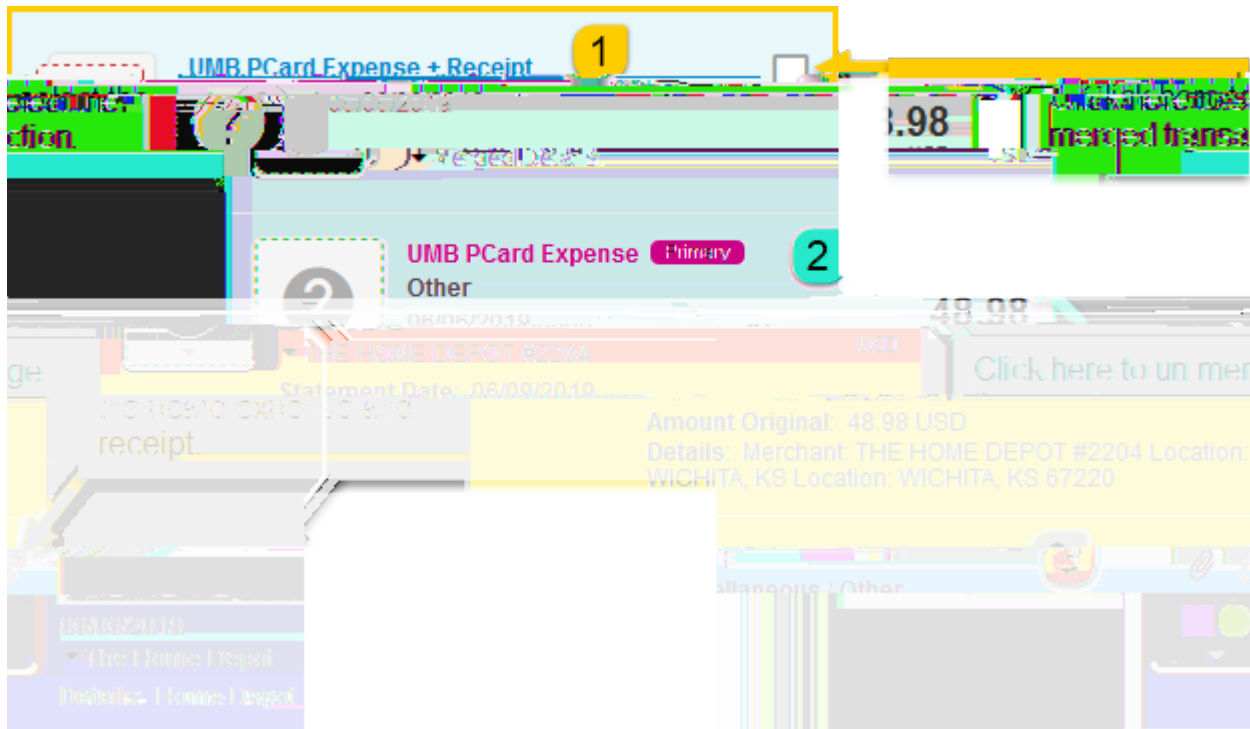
UMB PCard Expense + Receipt

1

ction.

06/06/2019

48.98

merged trans

Merged Details

UMB PCard Expense Primary

2

Other

06/06/2019

48.98

THE HOME DEPOT #2204

USD

Statement Date: 06/09/2019

Click here to un mer

ge

receipt.

Amount Original: 48.98 USD

Details: Merchant: THE HOME DEPOT #2204 Location: WICHITA, KS Location: WICHITA, KS 67220

Miscellaneous / Other

06/06/2019

The Home Depot

Details: Home Depot